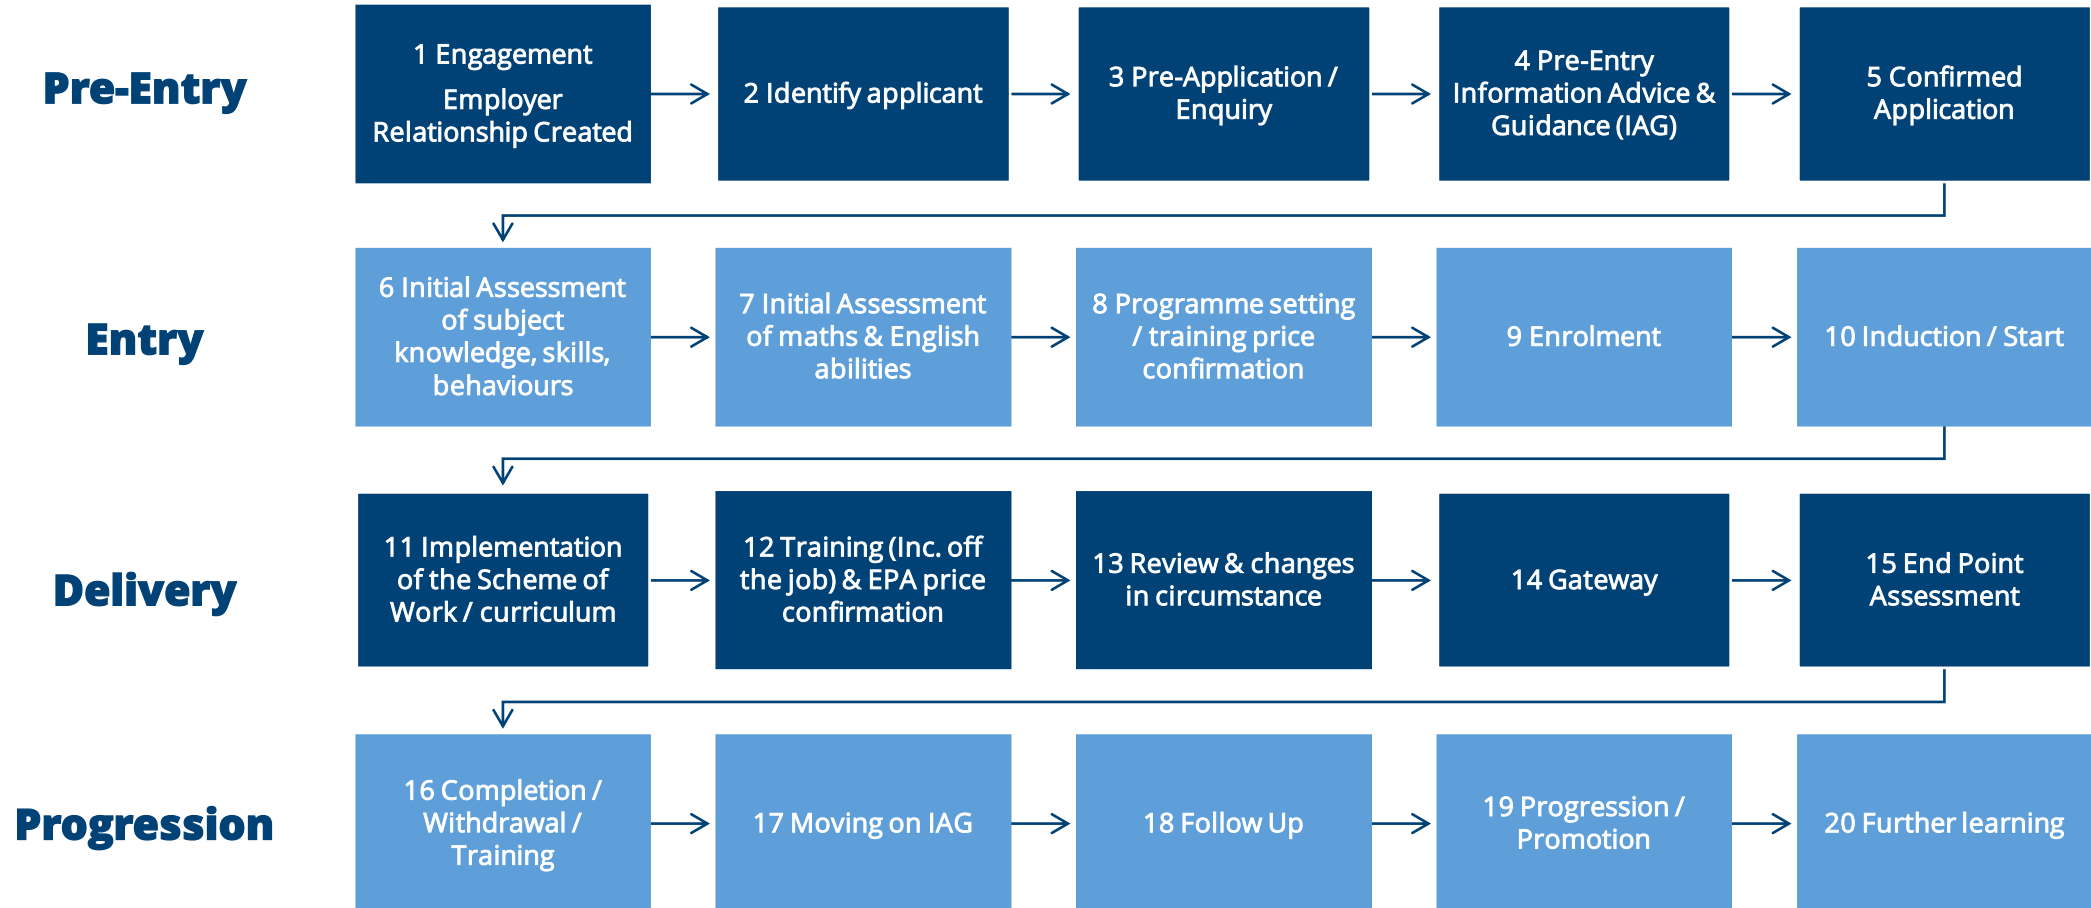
Pre-Entry

1 Engagement
Employer Relationship Created

2 Identify applicant

3 Pre-Application / Enquiry

4 Pre-Entry Information Advice & Guidance (IAG)

5 Confirmed Application

Entry

6 Initial Assessment of subject knowledge, skills, behaviours

7 Initial Assessment of maths & English abilities

8 Programme setting / training price confirmation

9 Enrolment

10 Induction / Start

Delivery

11 Implementation of the Scheme of Work / curriculum

12 Training (Inc. off the job) & EPA price confirmation

13 Review & changes in circumstance

14 Gateway

15 End Point Assessment

Progression

16 Completion / Withdrawal / Training

17 Moving on IAG

18 Follow Up

19 Progression / Promotion

20 Further learning